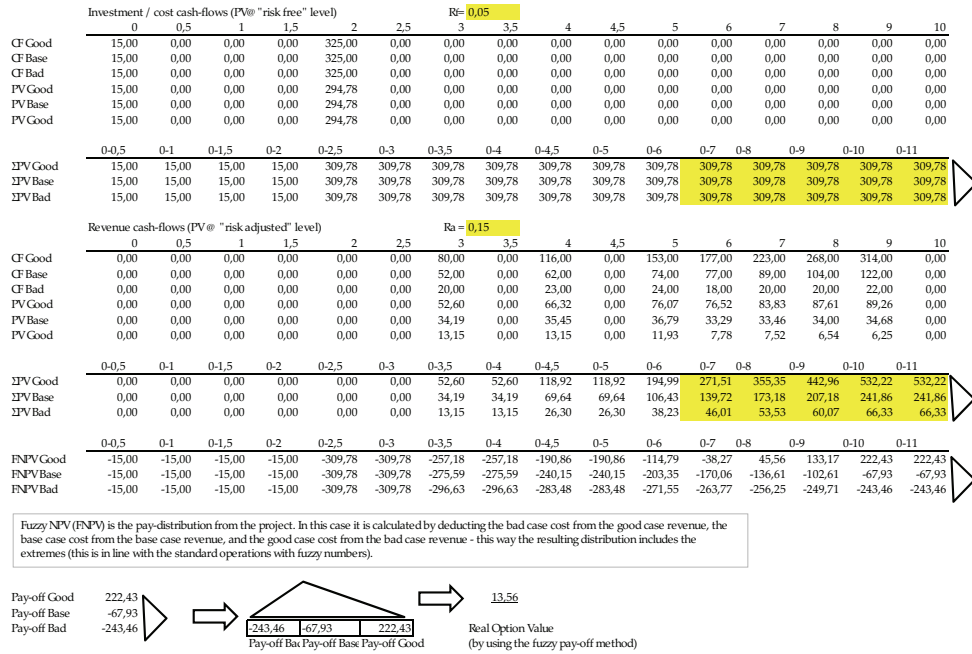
Investment / cost cash-flows (PV@ "risk free" level) Rf= 0,05

| | 0 | 0,5 | 1 | 1,5 | 2 | 2,5 | 3 | 3,5 | 4 | 4,5 | 5 | 6 | 7 | 8 | 9 | 10 |
|---|---|---|---|---|---|---|---|---|---|---|---|---|---|---|---|---|
| CF Good | 15,00 | 0,00 | 0,00 | 0,00 | 325,00 | 0,00 | 0,00 | 0,00 | 0,00 | 0,00 | 0,00 | 0,00 | 0,00 | 0,00 | 0,00 | 0,00 |
| CF Base | 15,00 | 0,00 | 0,00 | 0,00 | 325,00 | 0,00 | 0,00 | 0,00 | 0,00 | 0,00 | 0,00 | 0,00 | 0,00 | 0,00 | 0,00 | 0,00 |
| CF Bad | 15,00 | 0,00 | 0,00 | 0,00 | 325,00 | 0,00 | 0,00 | 0,00 | 0,00 | 0,00 | 0,00 | 0,00 | 0,00 | 0,00 | 0,00 | 0,00 |
| PV Good | 15,00 | 0,00 | 0,00 | 0,00 | 294,78 | 0,00 | 0,00 | 0,00 | 0,00 | 0,00 | 0,00 | 0,00 | 0,00 | 0,00 | 0,00 | 0,00 |
| PV Base | 15,00 | 0,00 | 0,00 | 0,00 | 294,78 | 0,00 | 0,00 | 0,00 | 0,00 | 0,00 | 0,00 | 0,00 | 0,00 | 0,00 | 0,00 | 0,00 |
| PV Good | 15,00 | 0,00 | 0,00 | 0,00 | 294,78 | 0,00 | 0,00 | 0,00 | 0,00 | 0,00 | 0,00 | 0,00 | 0,00 | 0,00 | 0,00 | 0,00 |

| | 0-0,5 | 0-1 | 0-1,5 | 0-2 | 0-2,5 | 0-3 | 0-3,5 | 0-4 | 0-4,5 | 0-5 | 0-6 | 0-7 | 0-8 | 0-9 | 0-10 | 0-11 |
|---|---|---|---|---|---|---|---|---|---|---|---|---|---|---|---|---|
| ΣPV Good | 15,00 | 15,00 | 15,00 | 15,00 | 309,78 | 309,78 | 309,78 | 309,78 | 309,78 | 309,78 | 309,78 | 309,78 | 309,78 | 309,78 | 309,78 | 309,78 |
| ΣPV Base | 15,00 | 15,00 | 15,00 | 15,00 | 309,78 | 309,78 | 309,78 | 309,78 | 309,78 | 309,78 | 309,78 | 309,78 | 309,78 | 309,78 | 309,78 | 309,78 |
| ΣPV Bad | 15,00 | 15,00 | 15,00 | 15,00 | 309,78 | 309,78 | 309,78 | 309,78 | 309,78 | 309,78 | 309,78 | 309,78 | 309,78 | 309,78 | 309,78 | 309,78 |

Revenue cash-flows (PV@ "risk adjusted" level) Ra = 0,15

| | 0 | 0,5 | 1 | 1,5 | 2 | 2,5 | 3 | 3,5 | 4 | 4,5 | 5 | 6 | 7 | 8 | 9 | 10 |
|---|---|---|---|---|---|---|---|---|---|---|---|---|---|---|---|---|
| CF Good | 0,00 | 0,00 | 0,00 | 0,00 | 0,00 | 0,00 | 80,00 | 0,00 | 116,00 | 0,00 | 153,00 | 177,00 | 223,00 | 268,00 | 314,00 | 0,00 |
| CF Base | 0,00 | 0,00 | 0,00 | 0,00 | 0,00 | 0,00 | 52,00 | 0,00 | 62,00 | 0,00 | 74,00 | 77,00 | 89,00 | 104,00 | 122,00 | 0,00 |
| CF Bad | 0,00 | 0,00 | 0,00 | 0,00 | 0,00 | 0,00 | 20,00 | 0,00 | 23,00 | 0,00 | 24,00 | 18,00 | 20,00 | 20,00 | 22,00 | 0,00 |
| PV Good | 0,00 | 0,00 | 0,00 | 0,00 | 0,00 | 0,00 | 52,60 | 0,00 | 66,32 | 0,00 | 76,07 | 76,52 | 83,83 | 87,61 | 89,26 | 0,00 |
| PV Base | 0,00 | 0,00 | 0,00 | 0,00 | 0,00 | 0,00 | 34,19 | 0,00 | 35,45 | 0,00 | 36,79 | 33,29 | 33,46 | 34,00 | 34,68 | 0,00 |
| PV Good | 0,00 | 0,00 | 0,00 | 0,00 | 0,00 | 0,00 | 13,15 | 0,00 | 13,15 | 0,00 | 11,93 | 7,78 | 7,52 | 6,54 | 6,25 | 0,00 |

| | 0-0,5 | 0-1 | 0-1,5 | 0-2 | 0-2,5 | 0-3 | 0-3,5 | 0-4 | 0-4,5 | 0-5 | 0-6 | 0-7 | 0-8 | 0-9 | 0-10 | 0-11 |
|---|---|---|---|---|---|---|---|---|---|---|---|---|---|---|---|---|
| ΣPV Good | 0,00 | 0,00 | 0,00 | 0,00 | 0,00 | 0,00 | 52,60 | 52,60 | 118,92 | 118,92 | 194,99 | 271,51 | 355,35 | 442,96 | 532,22 | 532,22 |
| ΣPV Base | 0,00 | 0,00 | 0,00 | 0,00 | 0,00 | 0,00 | 34,19 | 34,19 | 69,64 | 69,64 | 106,43 | 139,72 | 173,18 | 207,18 | 241,86 | 241,86 |
| ΣPV Bad | 0,00 | 0,00 | 0,00 | 0,00 | 0,00 | 0,00 | 13,15 | 13,15 | 26,30 | 26,30 | 38,23 | 46,01 | 53,53 | 60,07 | 66,33 | 66,33 |

| | 0-0,5 | 0-1 | 0-1,5 | 0-2 | 0-2,5 | 0-3 | 0-3,5 | 0-4 | 0-4,5 | 0-5 | 0-6 | 0-7 | 0-8 | 0-9 | 0-10 | 0-11 |
|---|---|---|---|---|---|---|---|---|---|---|---|---|---|---|---|---|
| FNPV Good | -15,00 | -15,00 | -15,00 | -15,00 | -309,78 | -309,78 | -257,18 | -257,18 | -190,86 | -190,86 | -114,79 | -38,27 | 45,56 | 133,17 | 222,43 | 222,43 |
| FNPV Base | -15,00 | -15,00 | -15,00 | -15,00 | -309,78 | -309,78 | -275,59 | -275,59 | -240,15 | -240,15 | -203,35 | -170,06 | -136,61 | -102,61 | -67,93 | -67,93 |
| FNPV Bad | -15,00 | -15,00 | -15,00 | -15,00 | -309,78 | -309,78 | -296,63 | -296,63 | -283,48 | -283,48 | -271,55 | -263,77 | -256,25 | -249,71 | -243,46 | -243,46 |

Fuzzy NPV (FNPV) is the pay-distribution from the project. In this case it is calculated by deducting the bad case cost from the good case revenue, the base case cost from the base case revenue, and the good case cost from the bad case revenue - this way the resulting distribution includes the extremes (this is in line with the standard operations with fuzzy numbers).

Pay-off Good 222,43
Pay-off Base -67,93
Pay-off Bad -243,46

-243,46 | -67,93 | 222,43
Pay-off Ba Pay-off Base Pay-off Good

13,56

Real Option Value
(by using the fuzzy pay-off method)